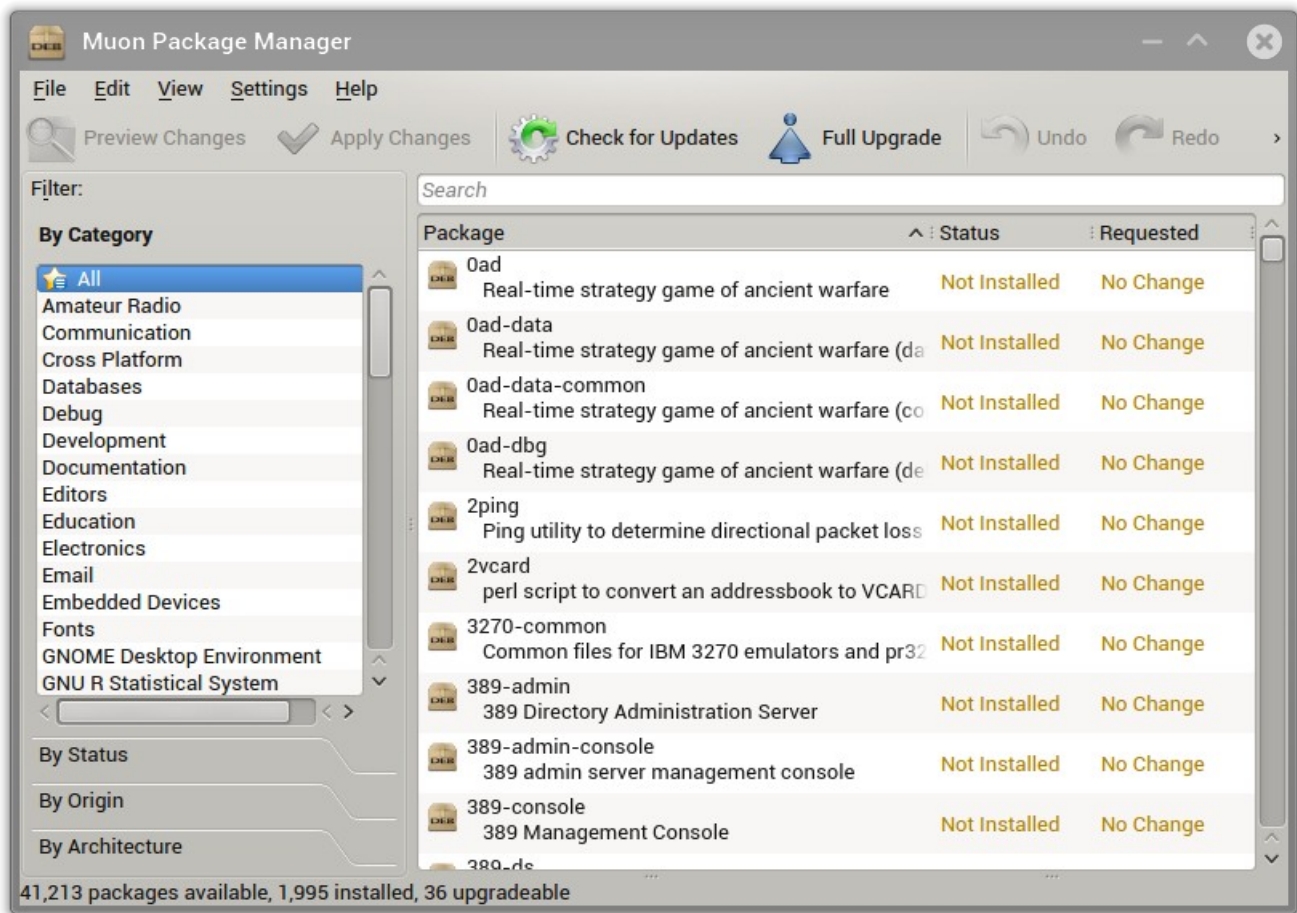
Muon Package Manager

File Edit View Settings Help

Preview Changes Apply Changes Check for Updates Full Upgrade Undo Redo

Filter:

By Category

All
Amateur Radio
Communication
Cross Platform
Databases
Debug
Development
Documentation
Editors
Education
Electronics
Email
Embedded Devices
Fonts
GNOME Desktop Environment
GNU R Statistical System

By Status

By Origin

By Architecture

Search

| Package | Status | Requested |
|---|---|---|
| 0ad Real-time strategy game of ancient warfare | Not Installed | No Change |
| 0ad-data Real-time strategy game of ancient warfare (da | Not Installed | No Change |
| 0ad-data-common Real-time strategy game of ancient warfare (co | Not Installed | No Change |
| 0ad-dbg Real-time strategy game of ancient warfare (de | Not Installed | No Change |
| 2ping Ping utility to determine directional packet loss | Not Installed | No Change |
| 2vcard perl script to convert an addressbook to VCARD | Not Installed | No Change |
| 3270-common Common files for IBM 3270 emulators and pr32 | Not Installed | No Change |
| 389-admin 389 Directory Administration Server | Not Installed | No Change |
| 389-admin-console 389 admin server management console | Not Installed | No Change |
| 389-console 389 Management Console | Not Installed | No Change |
| 389-ds | | |

41,213 packages available, 1,995 installed, 36 upgradeable